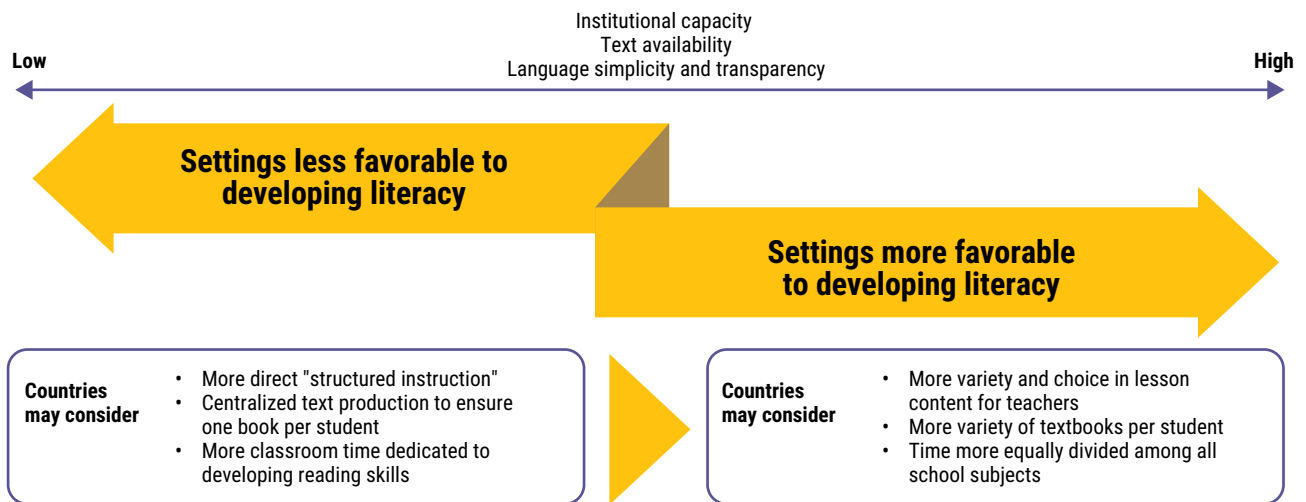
Institutional capacity
Text availability
Language simplicity and transparency

Low

High

Settings less favorable to developing literacy

Settings more favorable to developing literacy

Countries may consider

- More direct "structured instruction"
- Centralized text production to ensure one book per student
- More classroom time dedicated to developing reading skills

Countries may consider

- More variety and choice in lesson content for teachers
- More variety of textbooks per student
- Time more equally divided among all school subjects